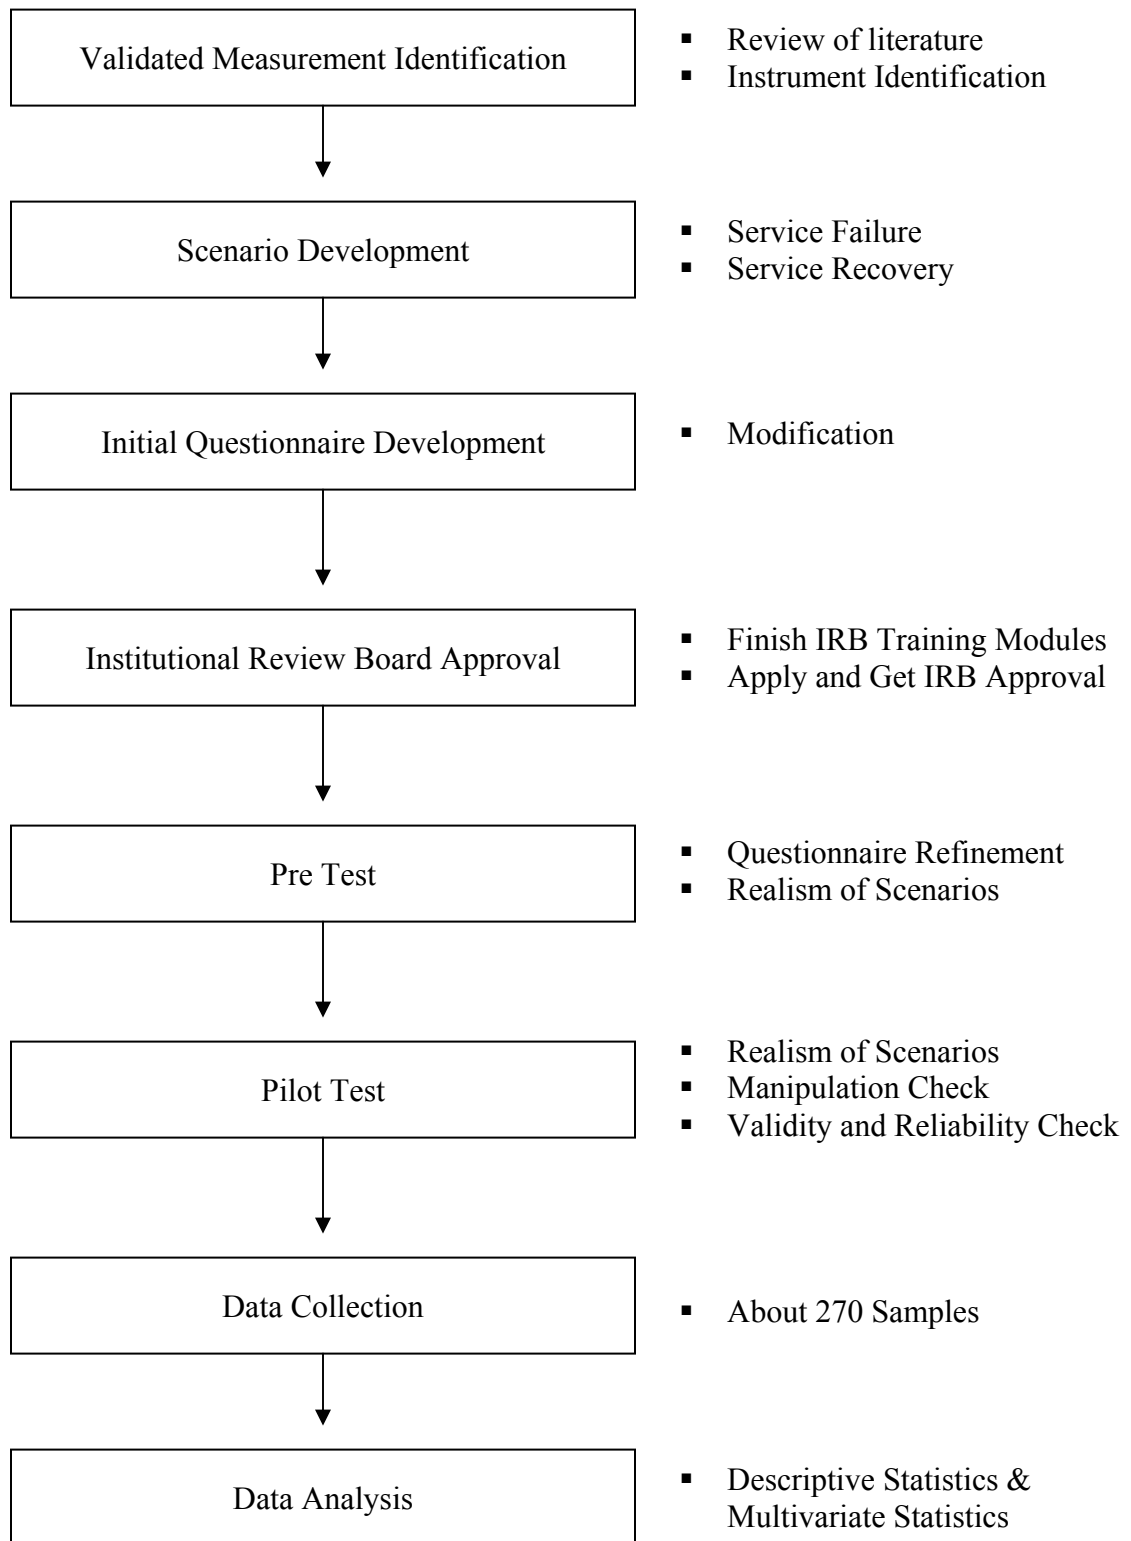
Validated Measurement Identification

- Review of literature
- Instrument Identification

Scenario Development

- Service Failure
- Service Recovery

Initial Questionnaire Development

- Modification

Institutional Review Board Approval

- Finish IRB Training Modules
- Apply and Get IRB Approval

Pre Test

- Questionnaire Refinement
- Realism of Scenarios

Pilot Test

- Realism of Scenarios
- Manipulation Check
- Validity and Reliability Check

Data Collection

- About 270 Samples

Data Analysis

- Descriptive Statistics & Multivariate Statistics